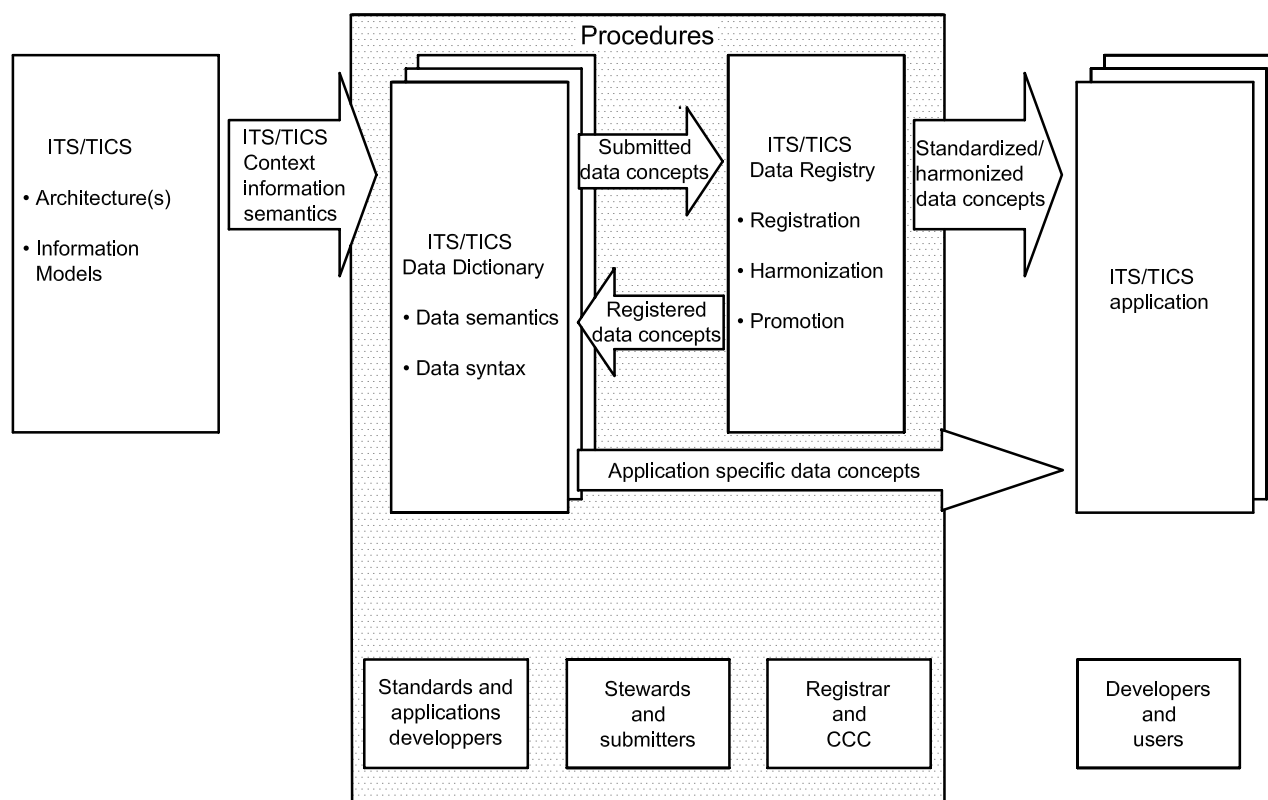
ITS/TICS

• Architecture(s)

• Information Models

ITS/TICS Context information semantics

Procedures

ITS/TICS Data Dictionary

• Data semantics

• Data syntax

Submitted data concepts

Registered data concepts

ITS/TICS Data Registry

• Registration

• Harmonization

• Promotion

Standardized/ harmonized data concepts

ITS/TICS application

Application specific data concepts

Standards and applications developpers

Stewards and submitters

Registrar and CCC

Developers and users